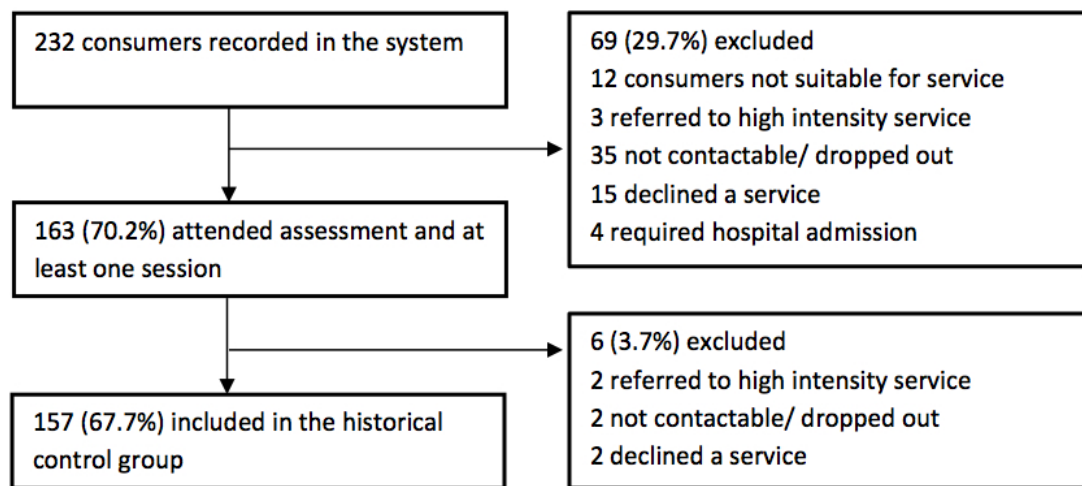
232 consumers recorded in the system

69 (29.7%) excluded
12 consumers not suitable for service
3 referred to high intensity service
35 not contactable/ dropped out
15 declined a service
4 required hospital admission

163 (70.2%) attended assessment and at least one session

6 (3.7%) excluded
2 referred to high intensity service
2 not contactable/ dropped out
2 declined a service

157 (67.7%) included in the historical control group